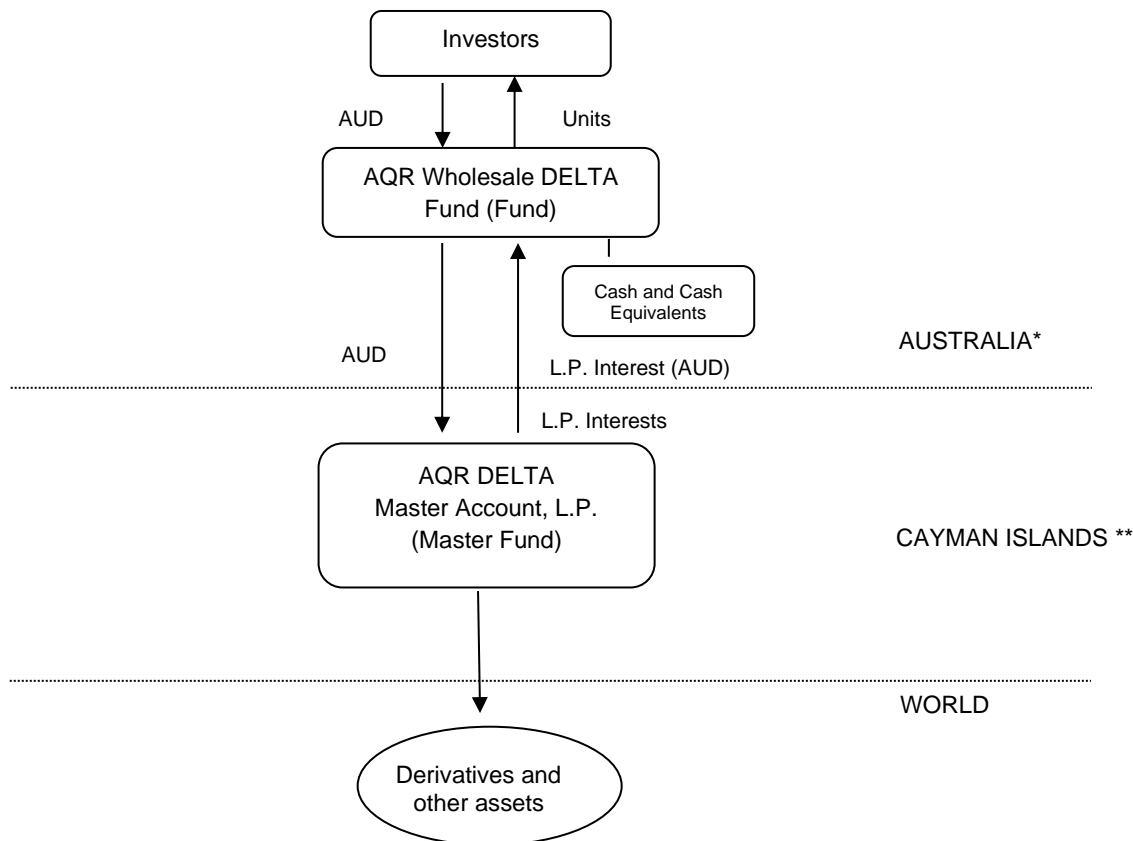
Investors

AUD

Units

AQR Wholesale DELTA Fund (Fund)

Cash and Cash Equivalents

AUD

L.P. Interest (AUD)

AUSTRALIA*

L.P. Interests

AQR DELTA Master Account, L.P. (Master Fund)

CAYMAN ISLANDS **

WORLD

Derivatives and other assets